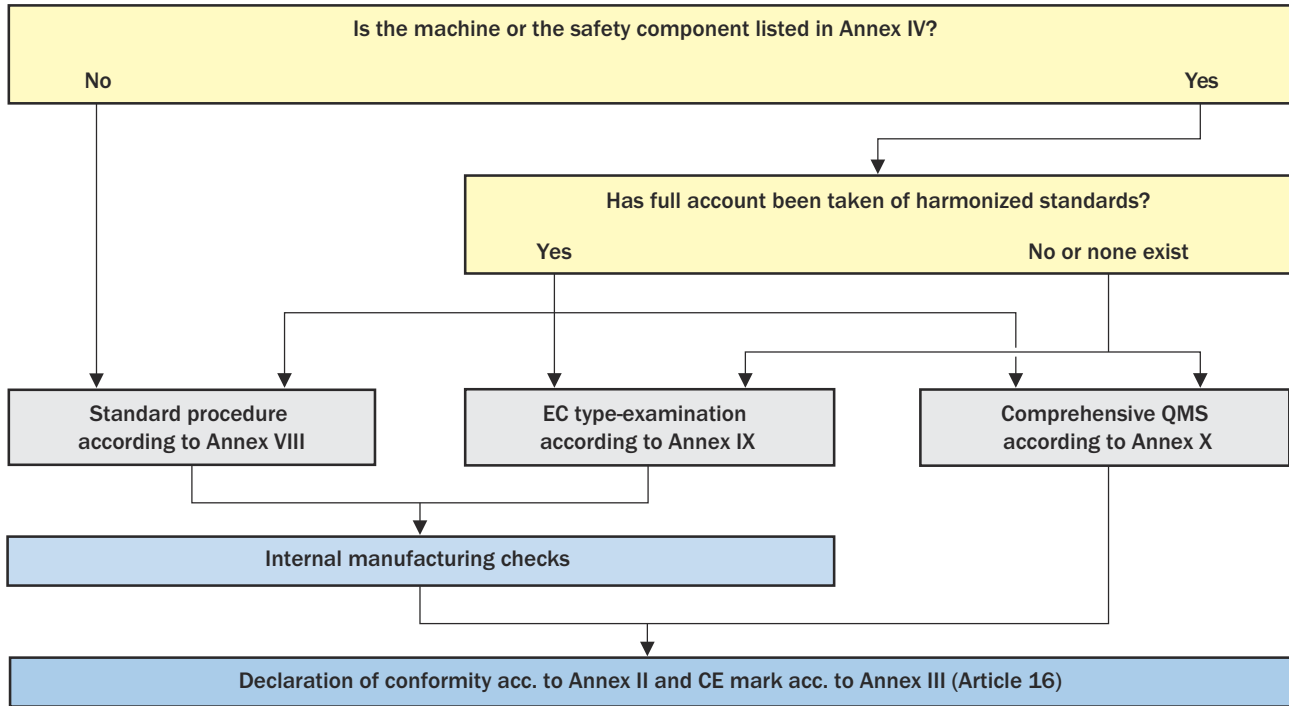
Is the machine or the safety component listed in Annex IV?

No

Yes

Has full account been taken of harmonized standards?

Yes

No or none exist

Standard procedure according to Annex VIII

EC type-examination according to Annex IX

Comprehensive QMS according to Annex X

Internal manufacturing checks

Declaration of conformity acc. to Annex II and CE mark acc. to Annex III (Article 16)